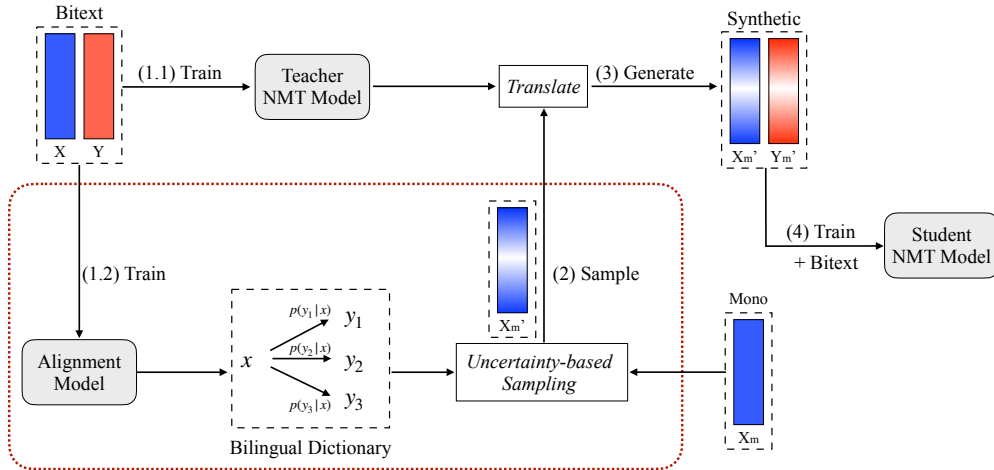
Bitext

X Y

(1.1) Train

Teacher NMT Model

Translate

(3) Generate

Synthetic

$X_m'$ $Y_m'$

(4) Train + Bitext

Student NMT Model

(1.2) Train

$X_m'$

(2) Sample

Mono

Alignment Model

$x$

$p(y_1|x)$ $y_1$

$p(y_2|x)$ $y_2$

$p(y_3|x)$ $y_3$

Bilingual Dictionary

Uncertainty-based Sampling

$X_m$